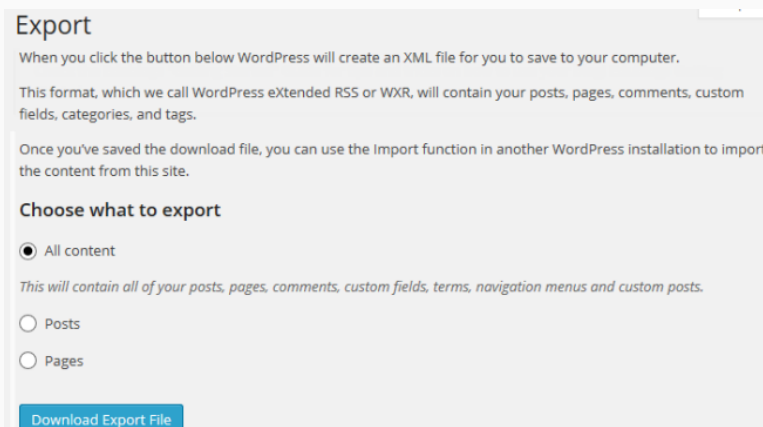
Export

When you click the button below WordPress will create an XML file for you to save to your computer.

This format, which we call WordPress eXtended RSS or WXR, will contain your posts, pages, comments, custom fields, categories, and tags.

Once you've saved the download file, you can use the Import function in another WordPress installation to import the content from this site.

Choose what to export

All content

This will contain all of your posts, pages, comments, custom fields, terms, navigation menus and custom posts.

Posts

Pages

Download Export File